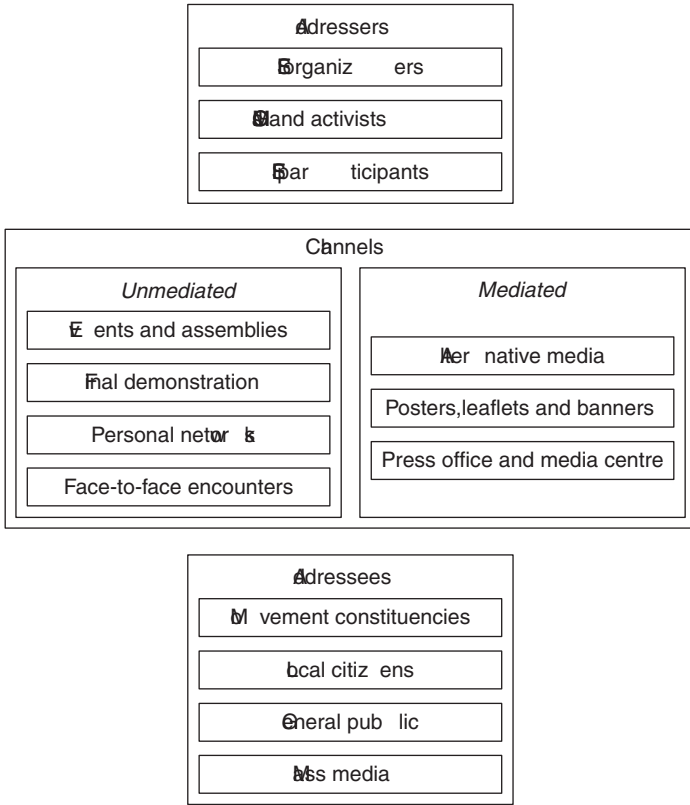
Adressers

ESF organizers

SMOs and activists

ESF participants

Channels

*Unmediated*

Events and assemblies

Final demonstration

Personal networks

Face-to-face encounters

*Mediated*

Alternative media

Posters,leaflets and banners

Press office and media centre

Adressees

Movement constituencies

Local citizens

General public

Mass media